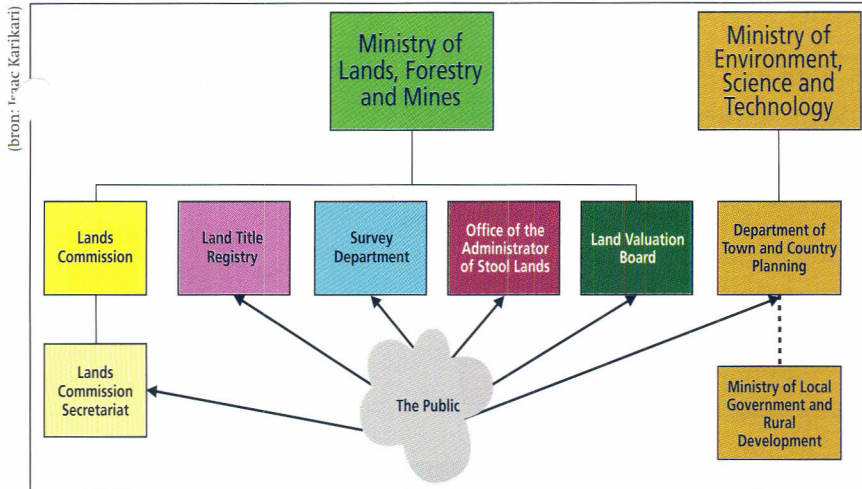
(bron: Isaac Karikari)

Ministry of Lands, Forestry and Mines

Ministry of Environment, Science and Technology

Lands Commission

Land Title Registry

Survey Department

Office of the Administrator of Stool Lands

Land Valuation Board

Department of Town and Country Planning

Lands Commission Secretariat

The Public

Ministry of Local Government and Rural Development